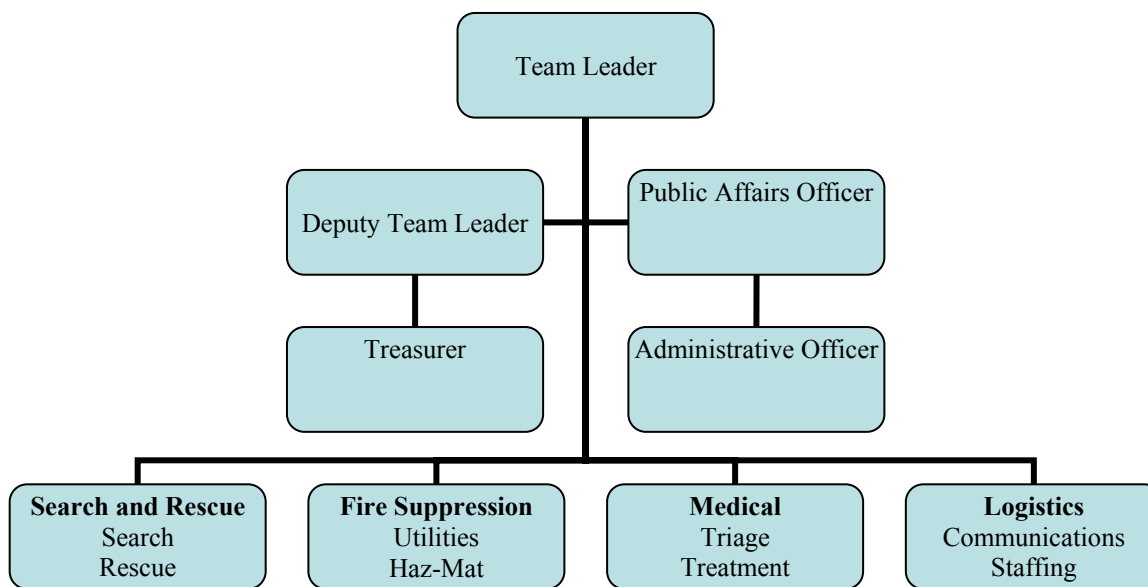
Team Leader

Deputy Team Leader

Public Affairs Officer

Treasurer

Administrative Officer

**Search and Rescue**
Search
Rescue

**Fire Suppression**
Utilities
Haz-Mat

**Medical**
Triage
Treatment

**Logistics**
Communications
Staffing